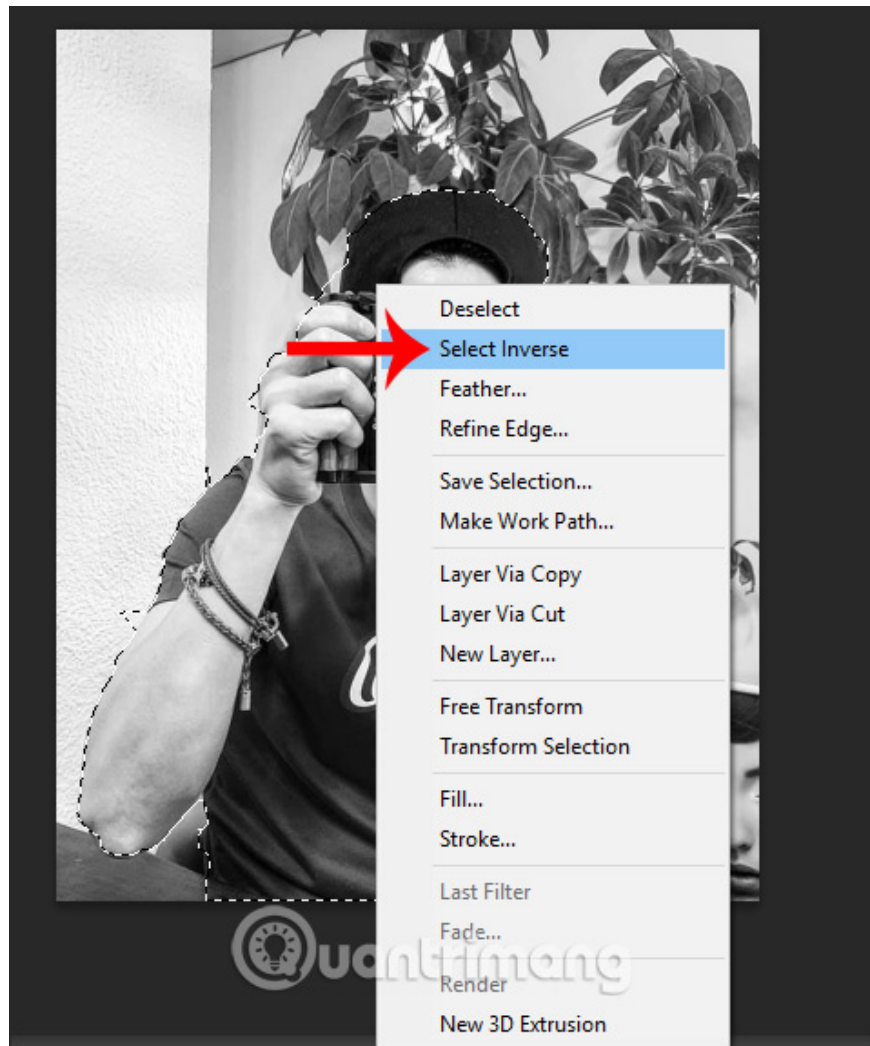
Deselect
Select Inverse
Feather...
Refine Edge...

Save Selection...
Make Work Path...

Layer Via Copy
Layer Via Cut
New Layer...

Free Transform
Transform Selection

Fill...
Stroke...

Last Filter
Fade...

Render
New 3D Extrusion

Quantrimang